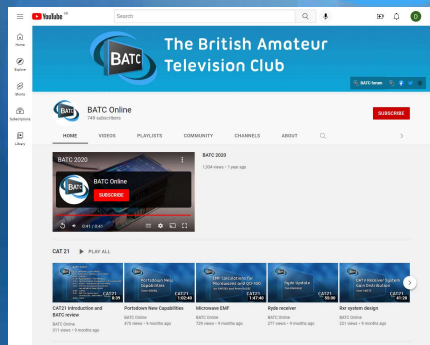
YouTube GB

Search

Home

Explore

Shorts

Subscriptions

Library

BATC

The British Amateur Television Club

BATC forum

BATC

BATC Online
749 subscribers

SUBSCRIBE

HOME VIDEOS PLAYLISTS COMMUNITY CHANNELS ABOUT

BATC 2020

BATC Online

SUBSCRIBE

0:01 / 0:45

BATC 2020

1,054 views • 1 year ago

CAT 21 PLAY ALL

8:39
CAT21 Introduction and BATC review
BATC Online
311 views • 9 months ago

Portsdown New Capabilities
1:02:40
Portsdown New Capabilities
BATC Online
475 views • 9 months ago

EMF Calculations for Microwaves and QO100
1:47:40
Microwave EMF
BATC Online
759 views • 9 months ago

Ryde Update
55:00
Ryde receiver
BATC Online
277 views • 9 months ago

41:26
Rxr system design
BATC Online
221 views • 9 months ago